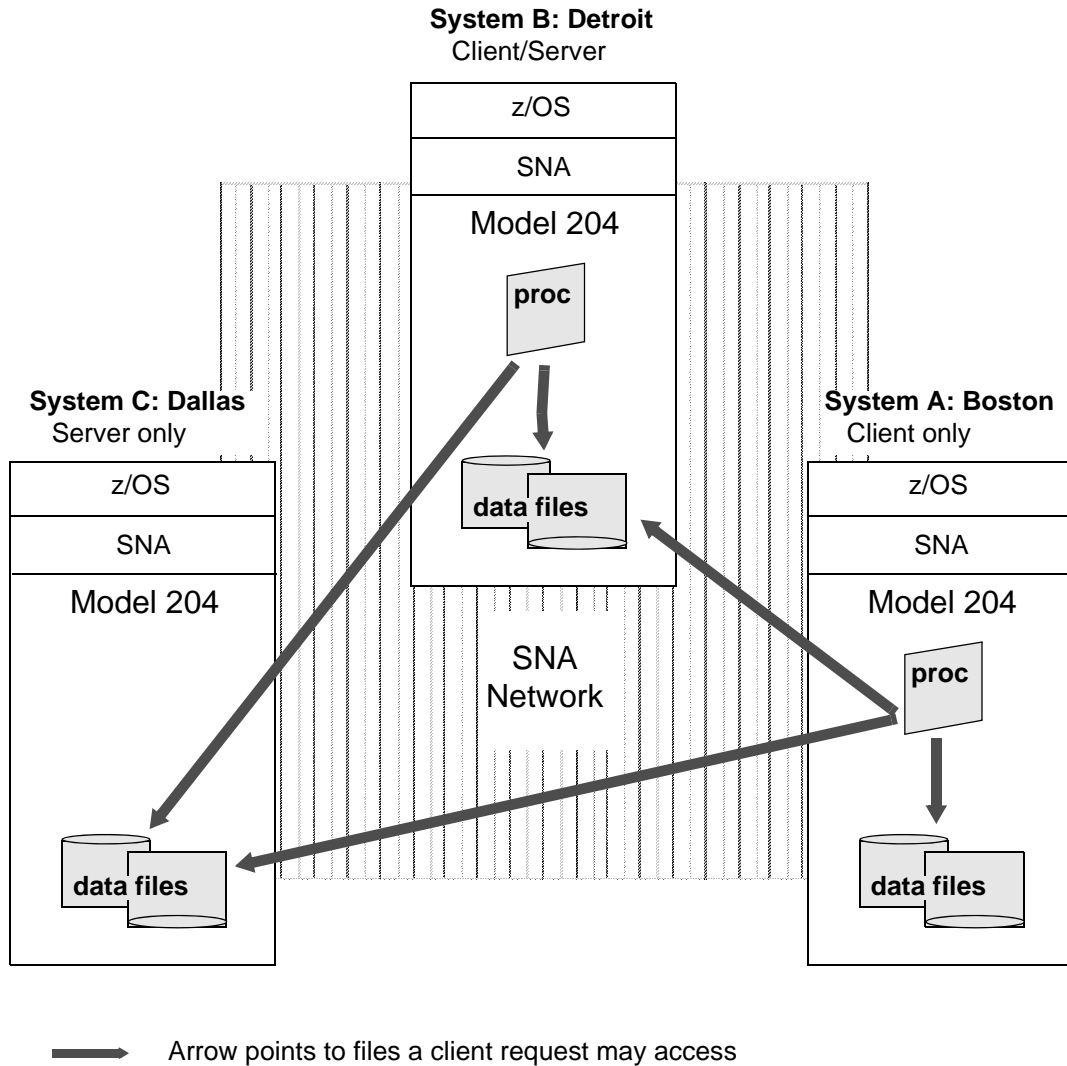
**System B: Detroit**
Client/Server

z/OS

SNA

Model 204

**proc**

**data files**

**System C: Dallas**
Server only

z/OS

SNA

Model 204

**data files**

**System A: Boston**
Client only

z/OS

SNA

Model 204

**proc**

**data files**

SNA
Network

Arrow points to files a client request may access